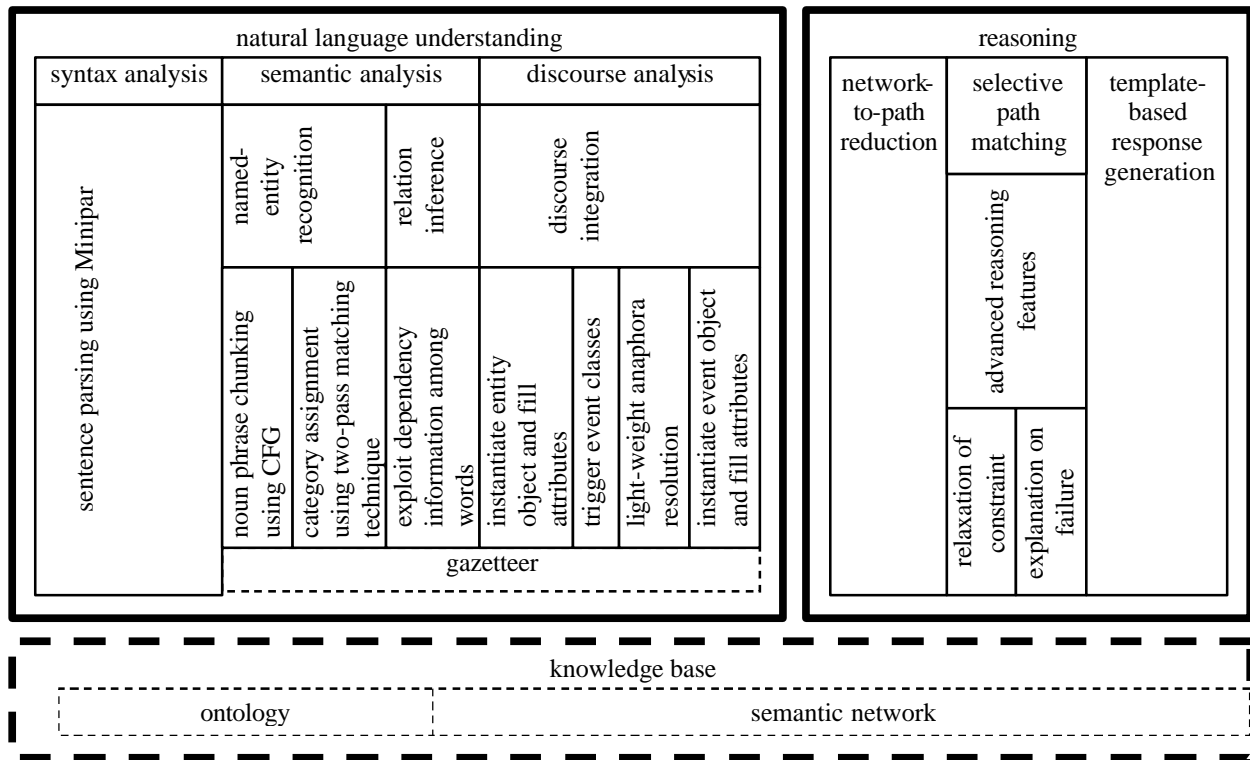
natural language understanding

syntax analysis

semantic analysis

discourse analysis

sentence parsing using Minipar

named-entity recognition

relation inference

discourse integration

noun phrase chunking using CFG

category assignment using two-pass matching technique

exploit dependency information among words

instantiate entity object and fill attributes

trigger event classes

light-weight anaphora resolution

instantiate event object and fill attributes

gazetteer

reasoning

network-to-path reduction

selective path matching

template-based response generation

advanced reasoning features

relaxation of constraint

explanation on failure

knowledge base

ontology

semantic network